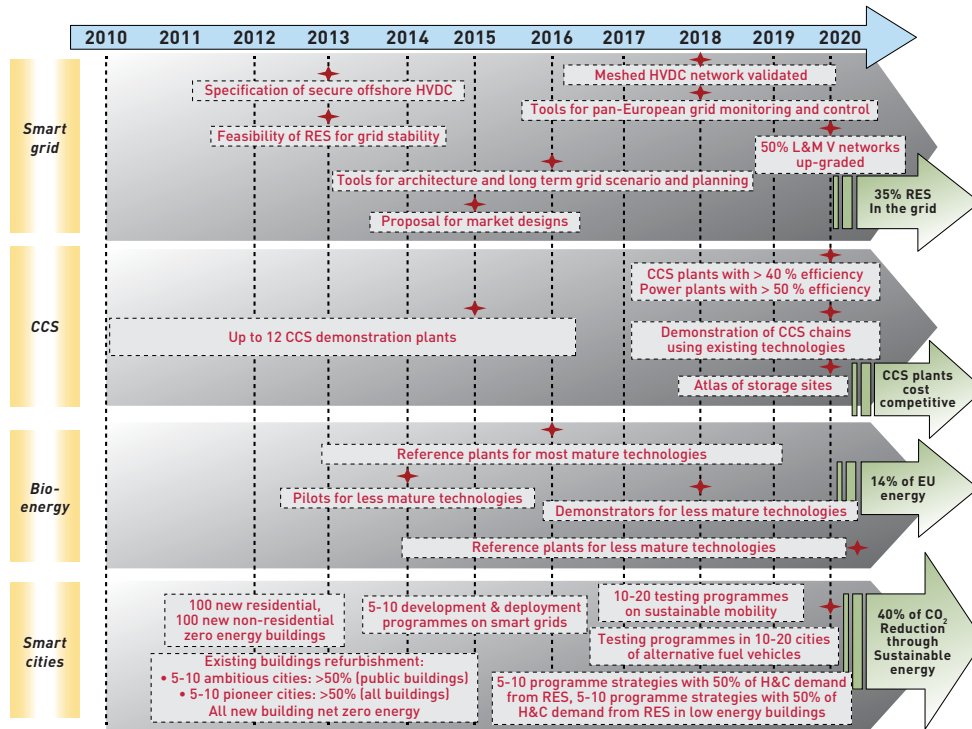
2010 2011 2012 2013 2014 2015 2016 2017 2018 2019 2020

Smart grid

Specification of secure offshore HVDC

Meshed HVDC network validated

Tools for pan-European grid monitoring and control

Feasibility of RES for grid stability

50% L&M V networks up-graded

Tools for architecture and long term grid scenario and planning

Proposal for market designs

35% RES In the grid

CCS

CCS plants with > 40 % efficiency Power plants with > 50 % efficiency

Up to 12 CCS demonstration plants

Demonstration of CCS chains using existing technologies

Atlas of storage sites

CCS plants cost competitive

Bio-energy

Reference plants for most mature technologies

Pilots for less mature technologies

Demonstrators for less mature technologies

14% of EU energy

Reference plants for less mature technologies

Smart cities

100 new residential, 100 new non-residential zero energy buildings

5-10 development & deployment programmes on smart grids

10-20 testing programmes on sustainable mobility

Testing programmes in 10-20 cities of alternative fuel vehicles

40% of $CO_2$ Reduction through Sustainable energy

Existing buildings refurbishment:
• 5-10 ambitious cities: >50% (public buildings)
• 5-10 pioneer cities: >50% (all buildings)
All new building net zero energy

5-10 programme strategies with 50% of H&C demand from RES, 5-10 programme strategies with 50% of H&C demand from RES in low energy buildings